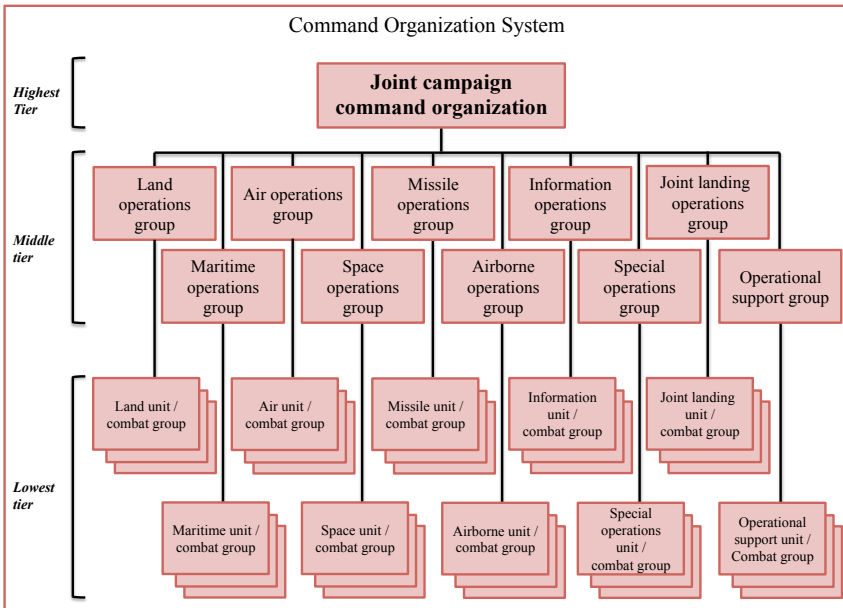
Command Organization System

Highest Tier

Joint campaign command organization

Middle tier

Land operations group

Air operations group

Missile operations group

Information operations group

Joint landing operations group

Maritime operations group

Space operations group

Airborne operations group

Special operations group

Operational support group

Lowest tier

Land unit / combat group

Air unit / combat group

Missile unit / combat group

Information unit / combat group

Joint landing unit / combat group

Maritime unit / combat group

Space unit / combat group

Airborne unit / combat group

Special operations unit / combat group

Operational support unit / Combat group